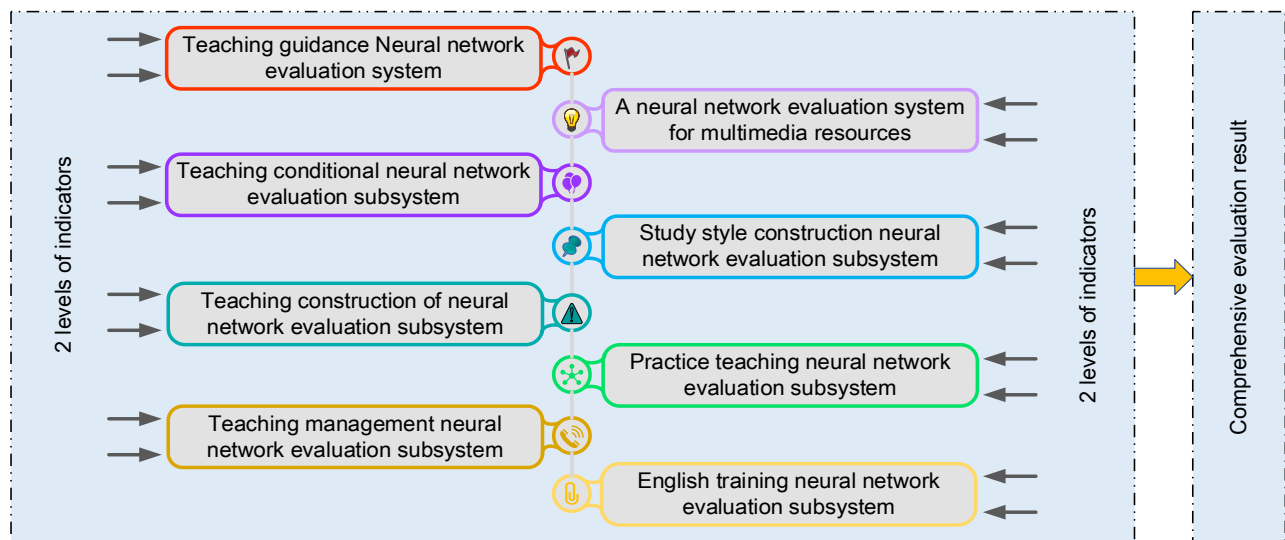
2 levels of indicators

Teaching guidance Neural network evaluation system

A neural network evaluation system for multimedia resources

Teaching conditional neural network evaluation subsystem

Study style construction neural network evaluation subsystem

Teaching construction of neural network evaluation subsystem

Practice teaching neural network evaluation subsystem

Teaching management neural network evaluation subsystem

English training neural network evaluation subsystem

2 levels of indicators

Comprehensive evaluation result